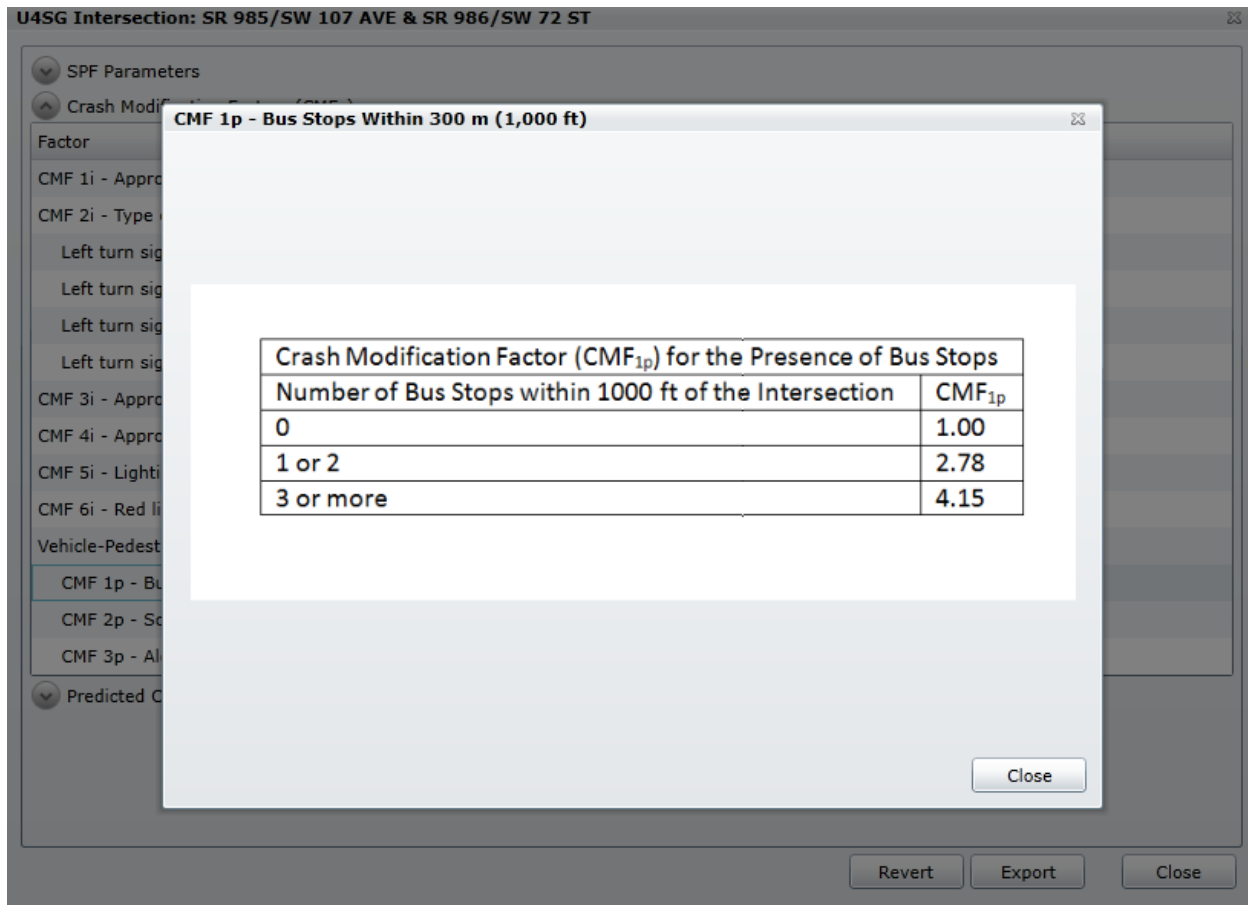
U4SG Intersection: SR 985/SW 107 AVE & SR 986/SW 72 ST

SPF Parameters

Crash Modif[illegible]

Factor

CMF 1i - Appro

CMF 2i - Type

Left turn sig

Left turn sig

Left turn sig

Left turn sig

CMF 3i - Appro

CMF 4i - Appro

CMF 5i - Lighti

CMF 6i - Red li

Vehicle-Pedest

CMF 1p - Bu

CMF 2p - Sc

CMF 3p - Al

Predicted C

CMF 1p - Bus Stops Within 300 m (1,000 ft)

| Crash Modification Factor ($CMF_{1p}$) for the Presence of Bus Stops | |
|---|---|
| Number of Bus Stops within 1000 ft of the Intersection | $CMF_{1p}$ |
| 0 | 1.00 |
| 1 or 2 | 2.78 |
| 3 or more | 4.15 |

Close

Revert

Export

Close